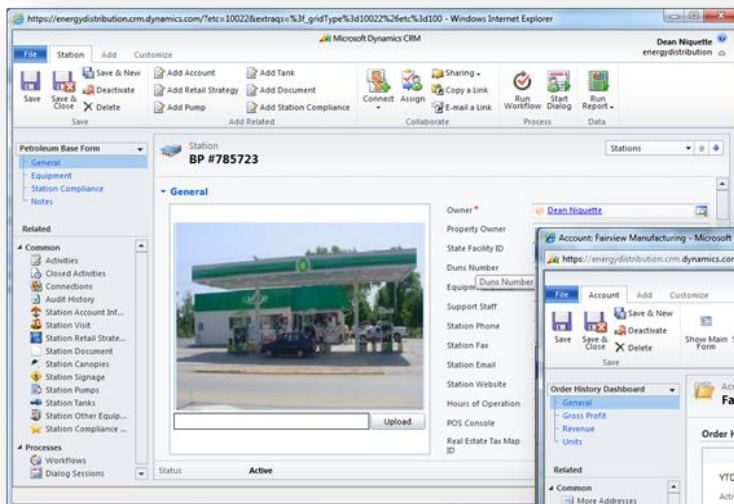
https://energydistribution.crm.dynamics.com/main.aspx?etc=10022&extraqs=%3f_gridType%3d10022%26etc%3d100 - Windows Internet Explorer

Microsoft Dynamics CRM

Dean Niquette
energydistribution

File | Station | Add | Customize

Save | Save & Close | Save & New | Deactivate | Delete
Save

Add Account | Add Retail Strategy | Add Pump | Add Tank | Add Document | Add Station Compliance
Add Related

Connect | Assign | Sharing | Copy a Link | E-mail a Link
Collaborate

Run Workflow | Start Dialog
Process

Run Report
Data

Petroleum Base Form
General
Equipment
Station Compliance
Notes

Related
Common
Activities
Closed Activities
Connections
Audit History
Station Account Inf...
Station Visit
Station Retail Strate...
Station Document
Station Canopies
Station Signage
Station Pumps
Station Tanks
Station Other Equip...
Station Compliance ...

Processes
Workflows
Dialog Sessions

Station
BP #785723

Stations

General

Owner *
Dean Niquette
Property Owner
State Facility ID
Duns Number
Duns Number
Equipm
Support Staff
Station Phone
Station Fax
Station Email
Station Website
Hours of Operation
POS Console
Real Estate Tax Map ID

Upload

Status
Active

Account: Fairview Manufacturing - Microsoft
https://energydistribution.crm.dynamics.com

File | Account | Add | Customize

Save | Save & Close | Save & New | Deactivate | Delete
Save

Show Main Form

Order History Dashboard
General
Gross Profit
Revenue
Units

Related
Common
More Addresses

Ac
Fa

Order H

YTD
Acti